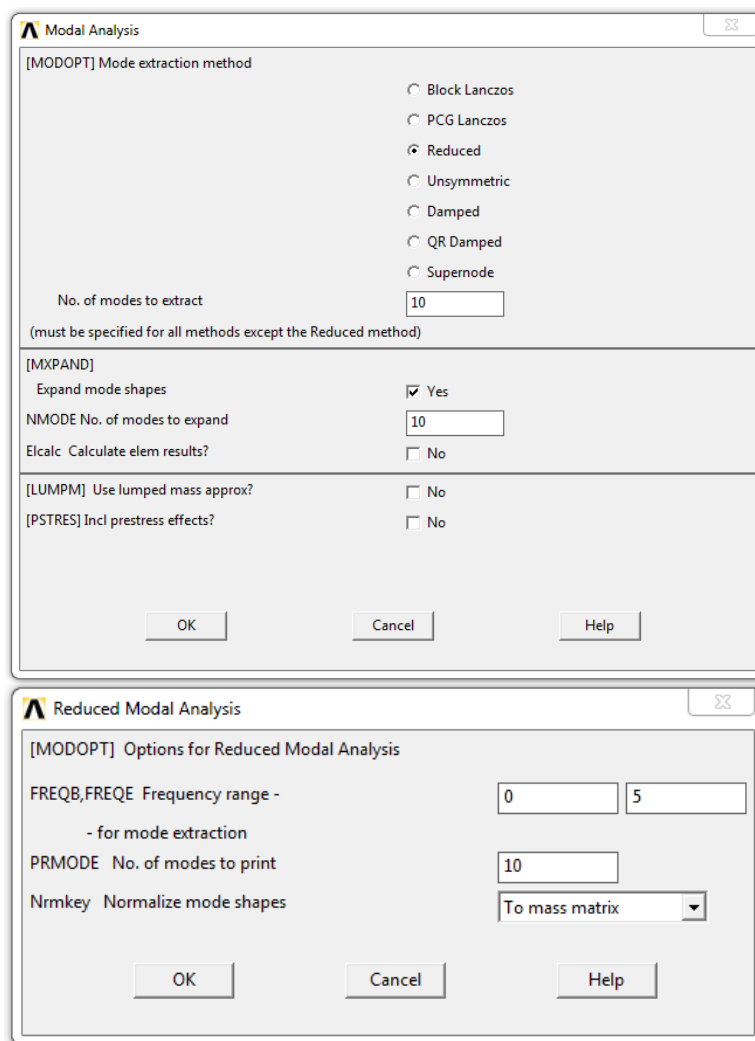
Modal Analysis

[MODOPT] Mode extraction method

Block Lanczos

PCG Lanczos

Reduced

Unsymmetric

Damped

QR Damped

Supernode

No. of modes to extract 10

(must be specified for all methods except the Reduced method)

[MXPAND]

Expand mode shapes Yes

NMODE No. of modes to expand 10

Elcalc Calculate elem results? No

[LUMPM] Use lumped mass approx? No

[PSTRES] Incl prestress effects? No

OK Cancel Help

Reduced Modal Analysis

[MODOPT] Options for Reduced Modal Analysis

FREQB,FREQE Frequency range - 0 5

- for mode extraction

PRMODE No. of modes to print 10

Nrmkey Normalize mode shapes To mass matrix

OK Cancel Help